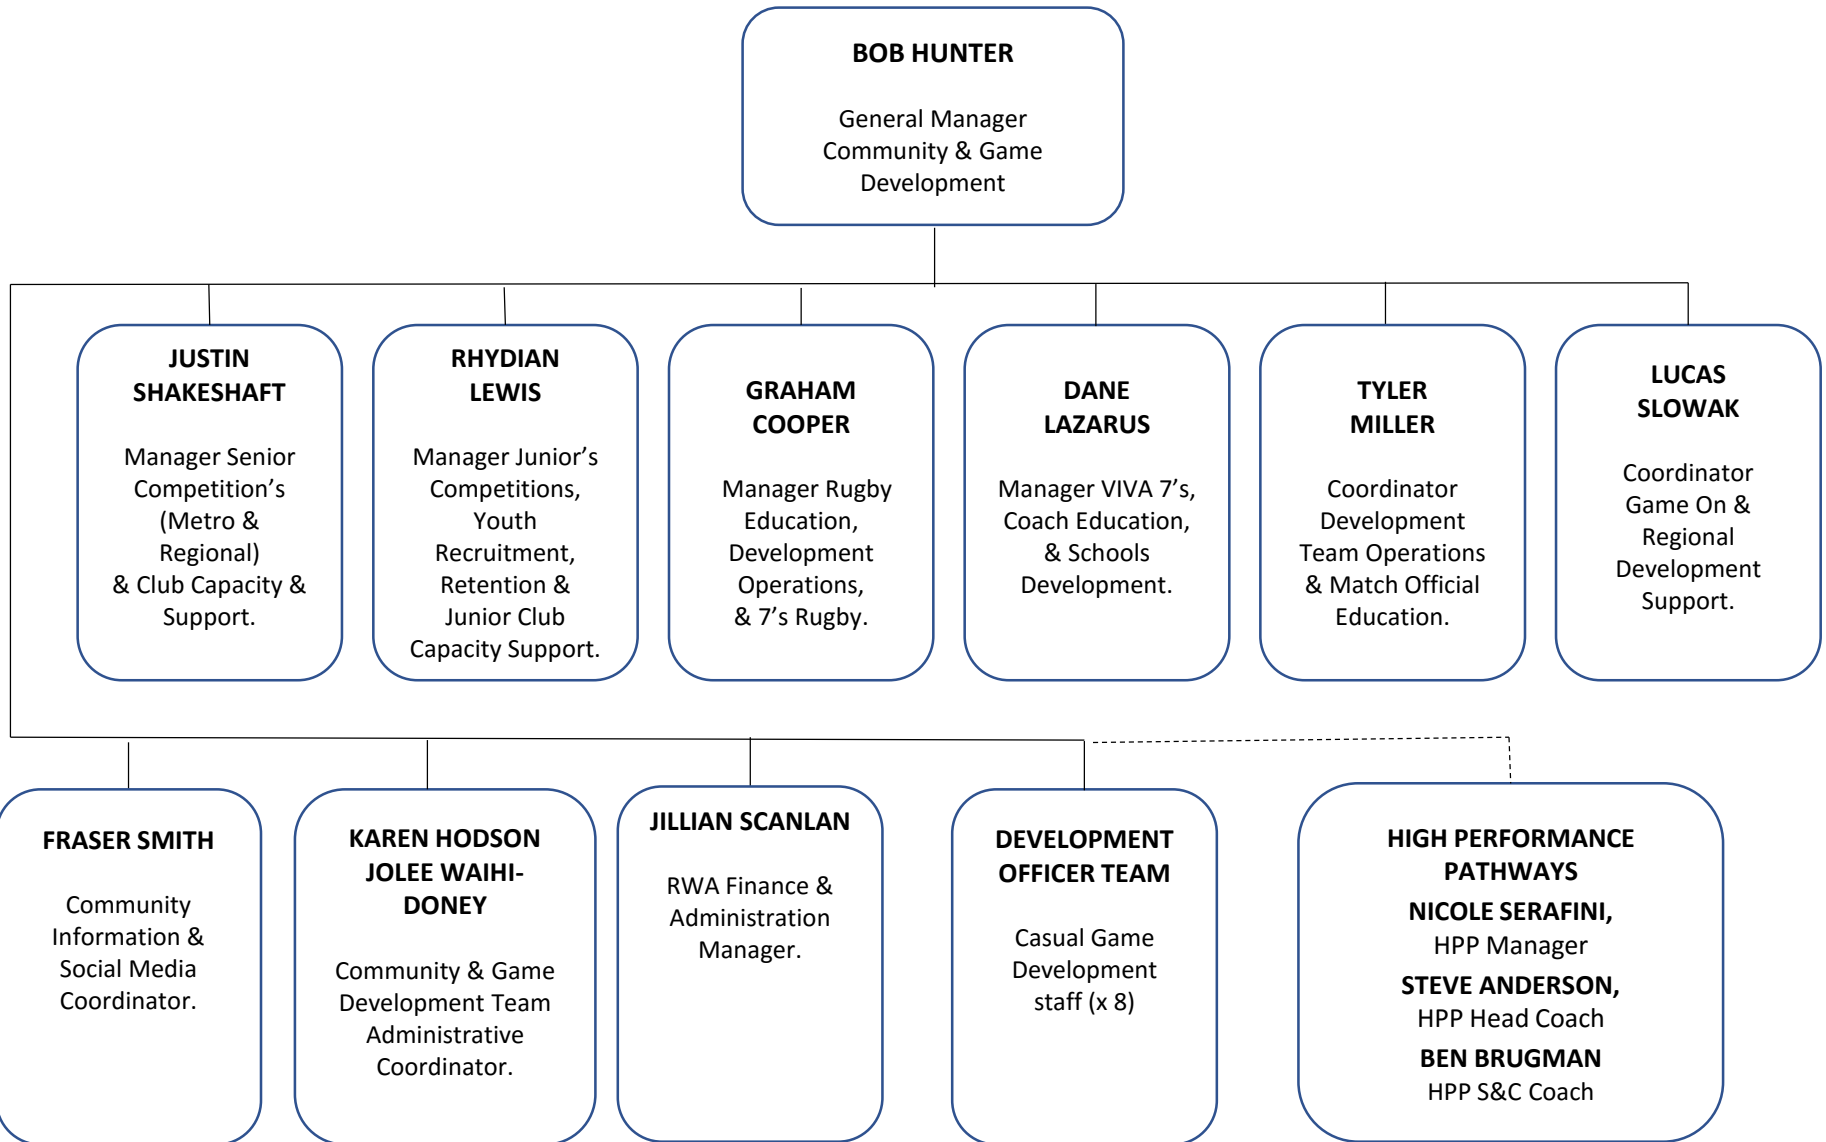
BOB HUNTER

General Manager Community & Game Development

JUSTIN SHAKESHAFT

Manager Senior Competition's (Metro & Regional) & Club Capacity & Support.

RHYDIAN LEWIS

Manager Junior's Competitions, Youth Recruitment, Retention & Junior Club Capacity Support.

GRAHAM COOPER

Manager Rugby Education, Development Operations, & 7's Rugby.

DANE LAZARUS

Manager VIVA 7's, Coach Education, & Schools Development.

TYLER MILLER

Coordinator Development Team Operations & Match Official Education.

LUCAS SLOWAK

Coordinator Game On & Regional Development Support.

FRASER SMITH

Community Information & Social Media Coordinator.

KAREN HODSON JOLEE WAIHI-DONEY

Community & Game Development Team Administrative Coordinator.

JILLIAN SCANLAN

RWA Finance & Administration Manager.

DEVELOPMENT OFFICER TEAM

Casual Game Development staff (x 8)

HIGH PERFORMANCE PATHWAYS

NICOLE SERAFINI, HPP Manager

STEVE ANDERSON, HPP Head Coach

BEN BRUGMAN HPP S&C Coach